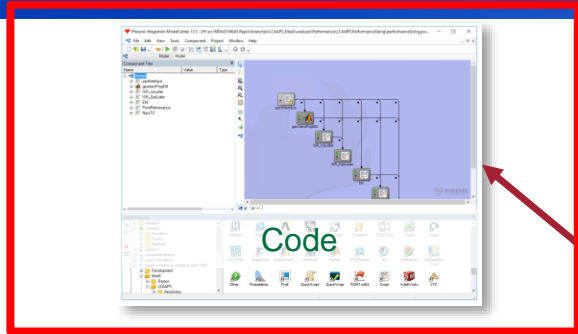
Phoenix Integration ModelCenter 13.5 - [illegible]

File Edit View Tools Component Project Window Help

Model Model

Component Tree

Name Value Type

Model
performance
geometryPlotSM
SBS_tubeBar
FEM
PlanePerformance
NastTD

Code

Other ProbabilityM... Prob QuickExcel QuickVisualize PSM Toolkit Script SolidWorks GTB